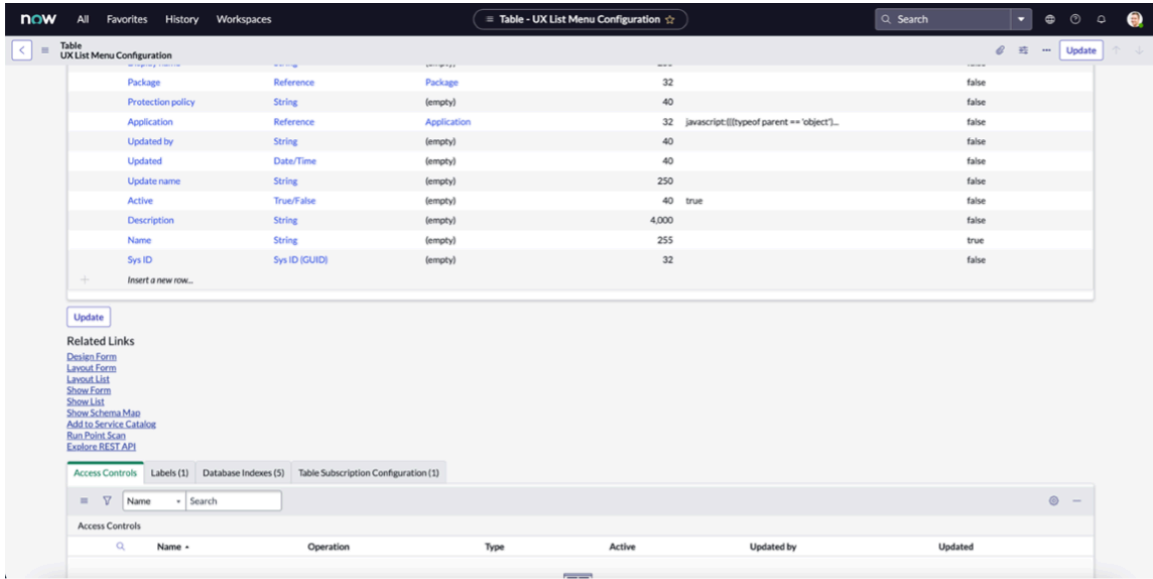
now All Favorites History Workspaces

≡ Table - UX List Menu Configuration ☆

Search

Table
UX List Menu Configuration

Update

| | | | | | |
|---|---|---|---|---|---|
| Package | Reference | Package | 32 | | false |
| Protection policy | String | (empty) | 40 | | false |
| Application | Reference | Application | 32 | javascript:(((typeof parent == 'object')... | false |
| Updated by | String | (empty) | 40 | | false |
| Updated | Date/Time | (empty) | 40 | | false |
| Update name | String | (empty) | 250 | | false |
| Active | True/False | (empty) | 40 | true | false |
| Description | String | (empty) | 4,000 | | false |
| Name | String | (empty) | 255 | | true |
| Sys ID | Sys ID (GUID) | (empty) | 32 | | false |

+ Insert a new row...

Update

Related Links
Design Form
Layout Form
Layout List
Show Form
Show List
Show Schema Map
Add to Service Catalog
Run Point Scan
Explore REST API

Access Controls | Labels (1) | Database Indexes (5) | Table Subscription Configuration (1)

Name Search

Access Controls

| Name ▲ | Operation | Type | Active | Updated by | Updated |
|---|---|---|---|---|---|